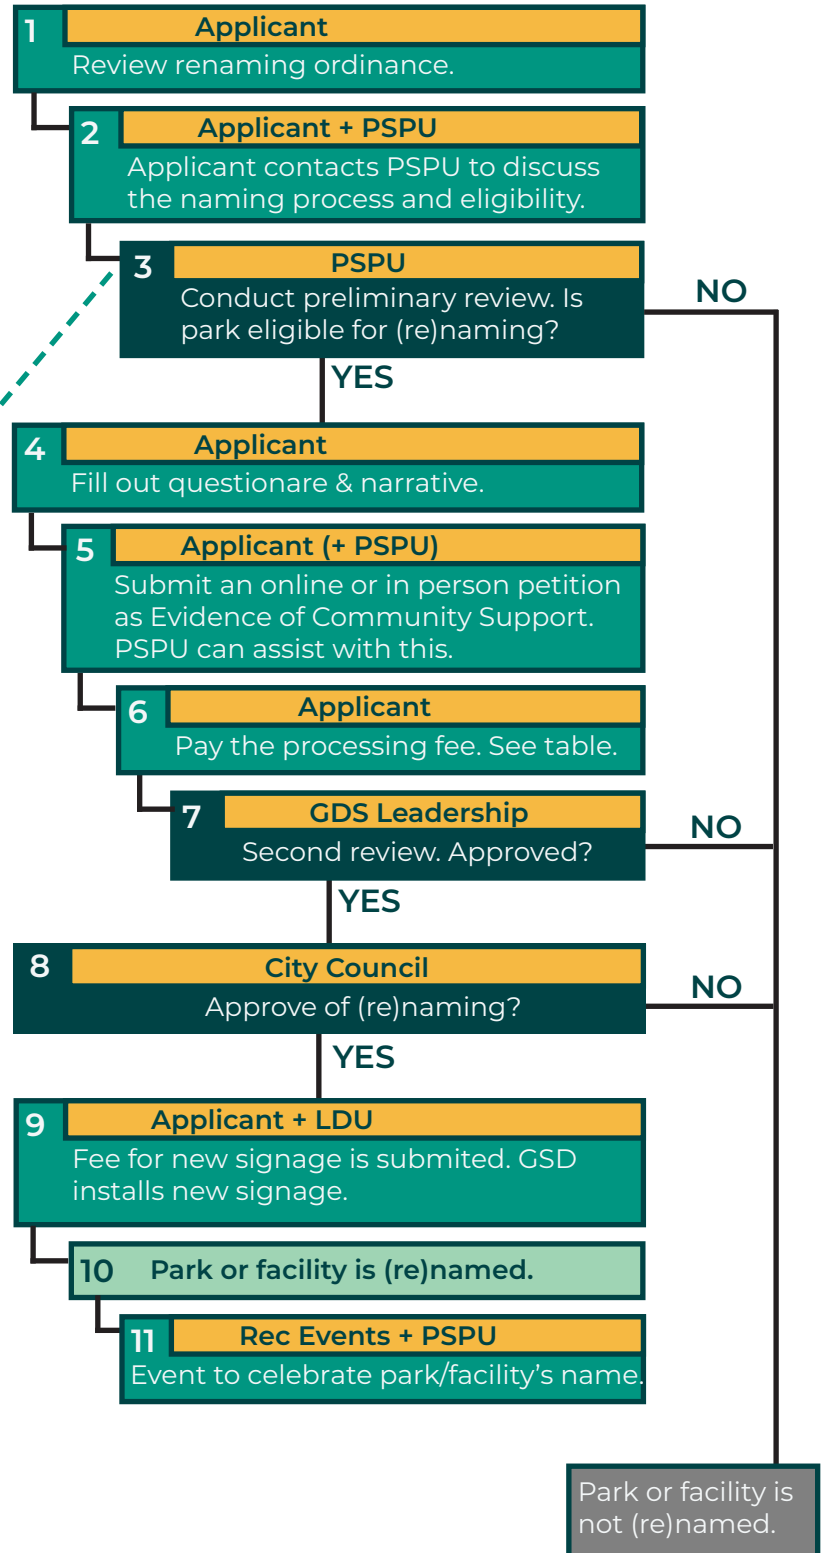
1 Applicant
Review renaming ordinance.

2 Applicant + PSPU
Applicant contacts PSPU to discuss the naming process and eligibility.

3 PSPU
Conduct preliminary review. Is park eligible for (re)naming?

NO

YES

4 Applicant
Fill out questionare & narrative.

5 Applicant (+ PSPU)
Submit an online or in person petition as Evidence of Community Support. PSPU can assist with this.

6 Applicant
Pay the processing fee. See table.

7 GDS Leadership
Second review. Approved?

NO

YES

8 City Council
Approve of (re)naming?

NO

YES

9 Applicant + LDU
Fee for new signage is submited. GSD installs new signage.

10 Park or facility is (re)named.

11 Rec Events + PSPU
Event to celebrate park/facility's name.

Park or facility is not (re)named.